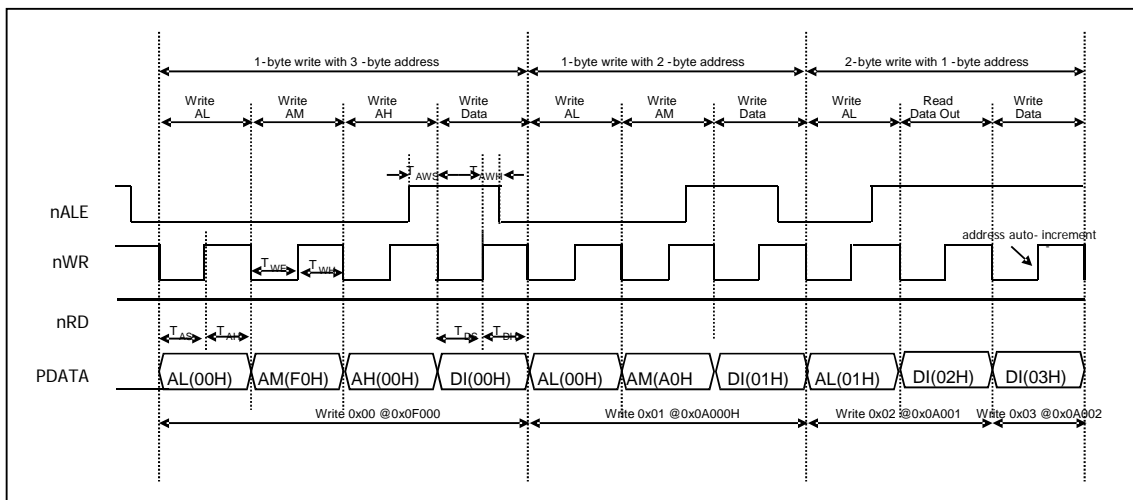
1-byte write with 3 -byte address

1-byte write with 2 -byte address

2-byte write with 1 -byte address

Write AL

Write AM

Write AH

Write Data

Write AL

Write AM

Write Data

Write AL

Read Data Out

Write Data

$T_{AWS}$

$T_{AWH}$

nALE

address auto- increment

nWR

$T_{WE}$

$T_{WH}$

nRD

$T_{AS}$

$T_{AH}$

$T_{DS}$

$T_{DH}$

PDATA

AL(00H)

AM(F0H)

AH(00H)

DI(00H)

AL(00H)

AM(A0H)

DI(01H)

AL(01H)

DI(02H)

DI(03H)

Write 0x00 @0x0F000

Write 0x01 @0x0A000H

Write 0x02 @0x0A001

Write 0x03 @0x0A002